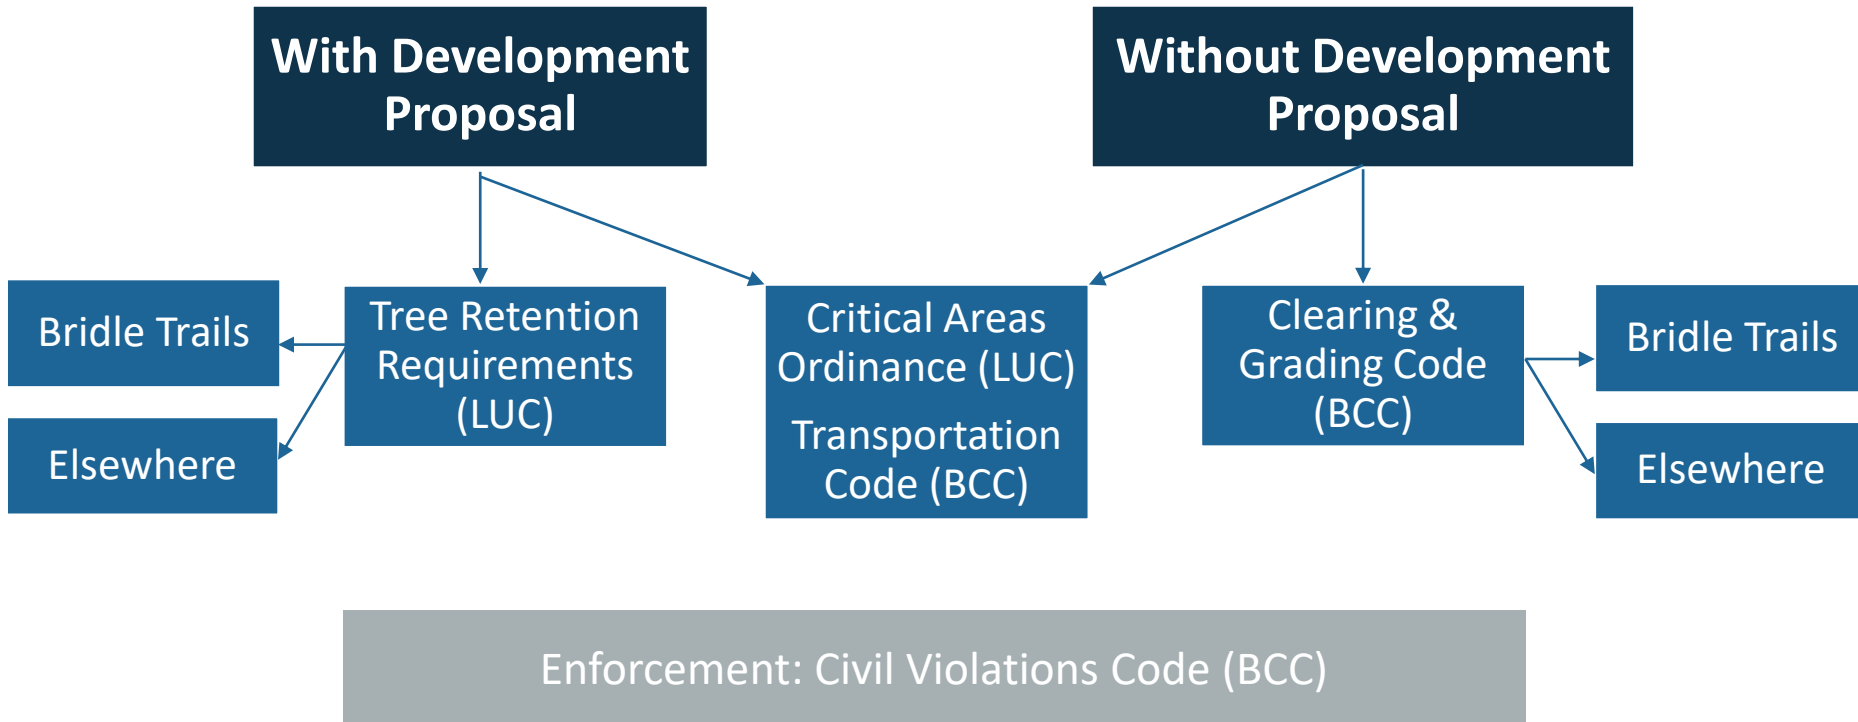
With Development Proposal

Without Development Proposal

Bridle Trails

Elsewhere

Tree Retention Requirements (LUC)

Critical Areas Ordinance (LUC)

Transportation Code (BCC)

Clearing & Grading Code (BCC)

Bridle Trails

Elsewhere

Enforcement: Civil Violations Code (BCC)